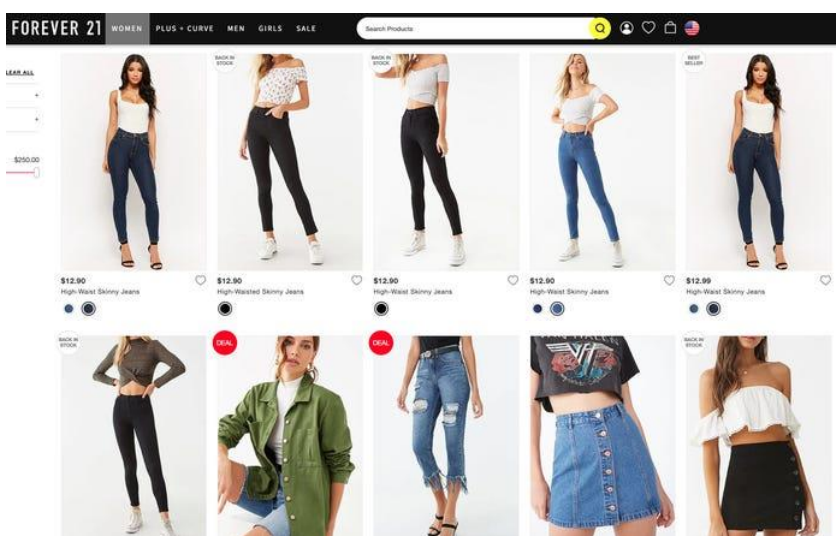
FOREVER 21 WOMEN PLUS + CURVE MEN GIRLS SALE

Search Products

LEAR ALL

$250.00

BACK IN STOCK

BACK IN STOCK

BEST SELLER

$12.90
High-Waist Skinny Jeans

$12.90
High-Waisted Skinny Jeans

$12.90
High-Waist Skinny Jeans

$12.90
High-Waist Skinny Jeans

$12.99
High-Waist Skinny Jeans

BACK IN STOCK

DEAL

DEAL

BACK IN STOCK